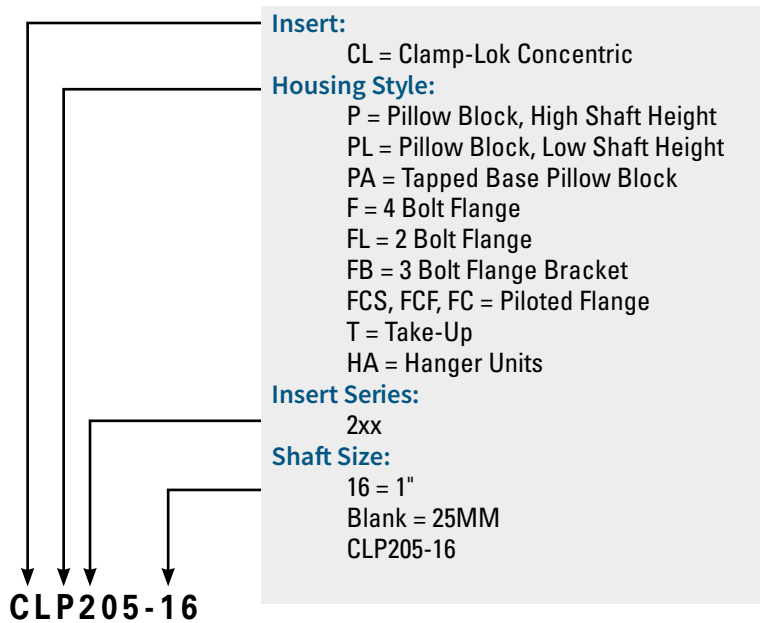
Insert:
CL = Clamp-Lok Concentric

Housing Style:
P = Pillow Block, High Shaft Height
PL = Pillow Block, Low Shaft Height
PA = Tapped Base Pillow Block
F = 4 Bolt Flange
FL = 2 Bolt Flange
FB = 3 Bolt Flange Bracket
FCS, FCF, FC = Piloted Flange
T = Take-Up
HA = Hanger Units

Insert Series:
2xx

Shaft Size:
16 = 1"
Blank = 25MM
CLP205-16

CLP205-16